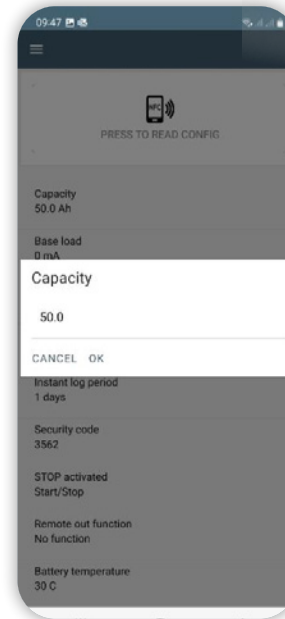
09:47

NFC

PRESS TO READ CONFIG

Capacity
50.0 Ah

Base load
0 mA

Capacity

50.0

CANCEL OK

Instant log period
1 days

Security code
3562

STOP activated
Start/Stop

Remote out function
No function

Battery temperature
30 C